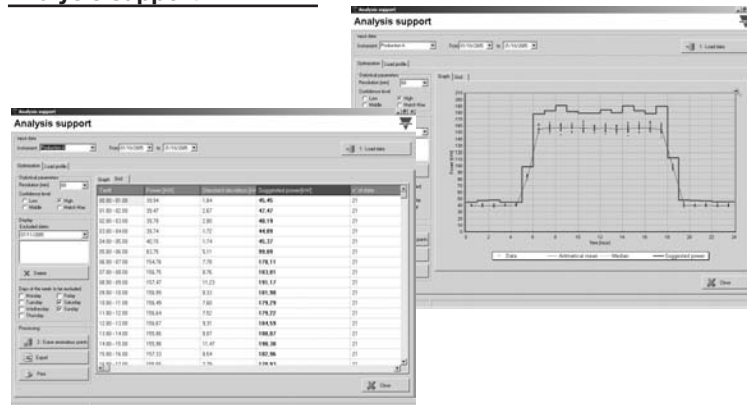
Analysis support

Analysis support

Input data
Instrument Production-4
From 01/10/2005 to 31/10/2005
1. Load data

Optimization | Load profile
Statistical parameters
Resolution [min] 60
Confidence level
Low
Middle
High
Watch Max

Graph | Grid

| Data | Arithmetical mean | Median | Suggested power |

Close

Analysis support

Analysis support

Input data
Instrument Production-4
From 01/10/2005 to 31/10/2005
1. Load data

Optimization | Load profile
Statistical parameters
Resolution [min] 60
Confidence level
Low
Middle
High
Watch Max

Display
Excluded dates
07/11/2005

Delete

Days of the week to be excluded
Monday
Tuesday
Wednesday
Thursday
Friday
Saturday
Sunday

Processing
2. Save annotation points
Export
Print

Graph | Grid

| Tariff | Power [kW] | Standard deviation [kW] | Suggested power[kW] | # of dates |
|---|---|---|---|---|
| 00.00 - 01.00 | 39.94 | 1.84 | 45.45 | 21 |
| 01.00 - 02.00 | 39.47 | 2.67 | 47.47 | 21 |
| 02.00 - 03.00 | 39.78 | 2.80 | 48.19 | 21 |
| 03.00 - 04.00 | 39.74 | 1.72 | 44.89 | 21 |
| 04.00 - 05.00 | 40.15 | 1.74 | 45.37 | 21 |
| 05.00 - 06.00 | 83.76 | 5.11 | 99.09 | 21 |
| 06.00 - 07.00 | 154.76 | 7.78 | 178.11 | 21 |
| 07.00 - 08.00 | 156.75 | 8.76 | 183.01 | 21 |
| 08.00 - 09.00 | 157.47 | 11.23 | 191.17 | 21 |
| 09.00 - 10.00 | 156.95 | 8.33 | 181.98 | 21 |
| 10.00 - 11.00 | 156.49 | 7.60 | 179.29 | 21 |
| 11.00 - 12.00 | 156.64 | 7.52 | 179.22 | 21 |
| 12.00 - 13.00 | 156.67 | 9.31 | 184.59 | 21 |
| 13.00 - 14.00 | 155.86 | 9.07 | 188.07 | 21 |
| 14.00 - 15.00 | 155.99 | 11.47 | 190.38 | 21 |
| 15.00 - 16.00 | 157.33 | 8.54 | 182.96 | 21 |
| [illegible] | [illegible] | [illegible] | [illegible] | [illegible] |

Close